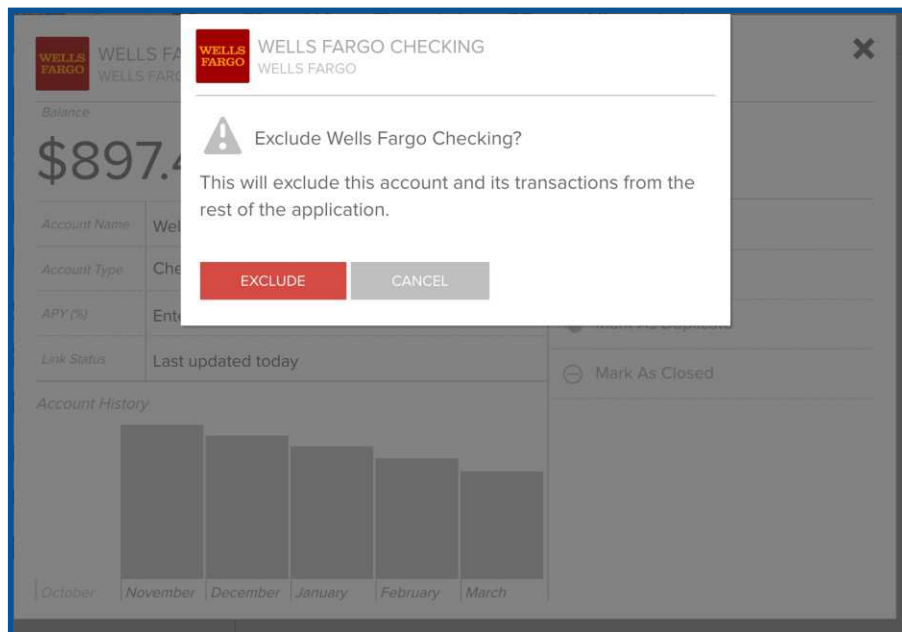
WELLS FARGO WELLS FA
WELLS FARG

Balance
$897.4

Account Name Wel
Account Type Che
APY (%) Ent
Link Status Last updated today

Account History

October November December January February March

Mark As Duplicate
Mark As Closed

WELLS FARGO WELLS FARGO CHECKING
WELLS FARGO

Exclude Wells Fargo Checking?

This will exclude this account and its transactions from the rest of the application.

EXCLUDE CANCEL